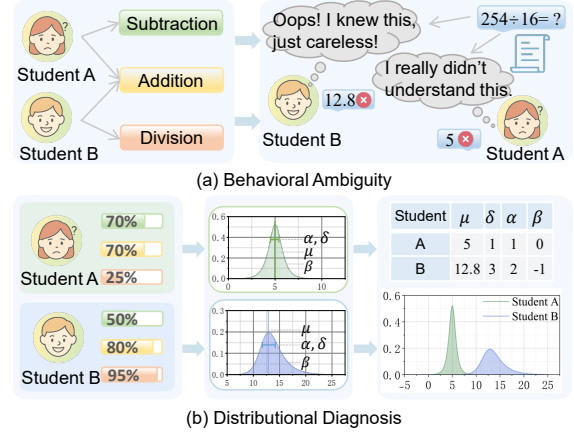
Student A

Student B

Subtraction

Addition

Division

Oops! I knew this, just careless!

$254 \div 16 = ?$

I really didn't understand this.

12.8

Student B

5

Student A

(a) Behavioral Ambiguity

70%

70%

25%

Student A

50%

80%

95%

Student B

$\alpha, \delta$
$\mu$
$\beta$

0
5
10

$\mu$
$\alpha, \delta$
$\beta$

5
10
15
20
25

| Student | $\mu$ | $\delta$ | $\alpha$ | $\beta$ |
|---|---|---|---|---|
| A | 5 | 1 | 1 | 0 |
| B | 12.8 | 3 | 2 | -1 |

0.6
0.4
0.2
0.0

Student A
Student B

−5
0
5
10
15
20
25

(b) Distributional Diagnosis